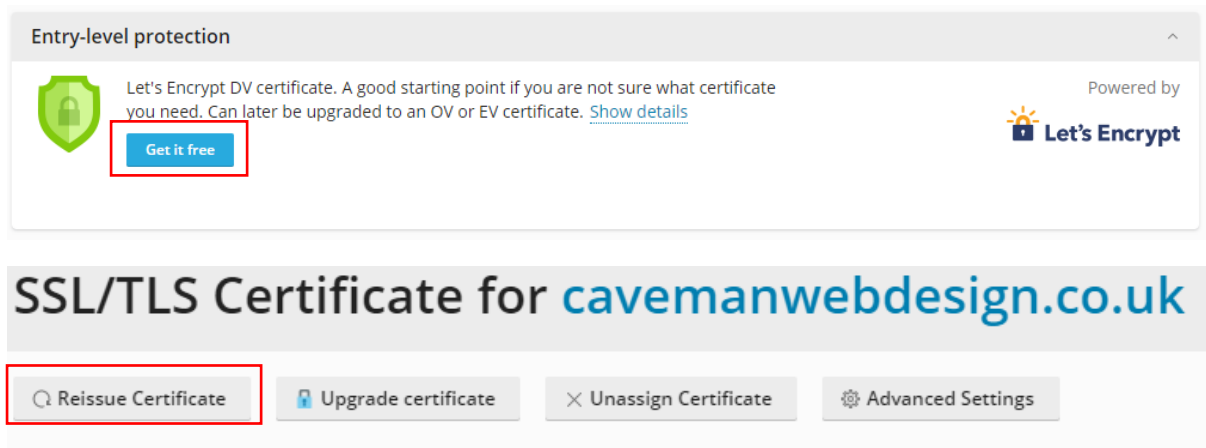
Entry-level protection

Let's Encrypt DV certificate. A good starting point if you are not sure what certificate you need. Can later be upgraded to an OV or EV certificate. Show details

Get it free

Powered by

Let's Encrypt

SSL/TLS Certificate for cavemanwebdesign.co.uk

Reissue Certificate

Upgrade certificate

Unassign Certificate

Advanced Settings